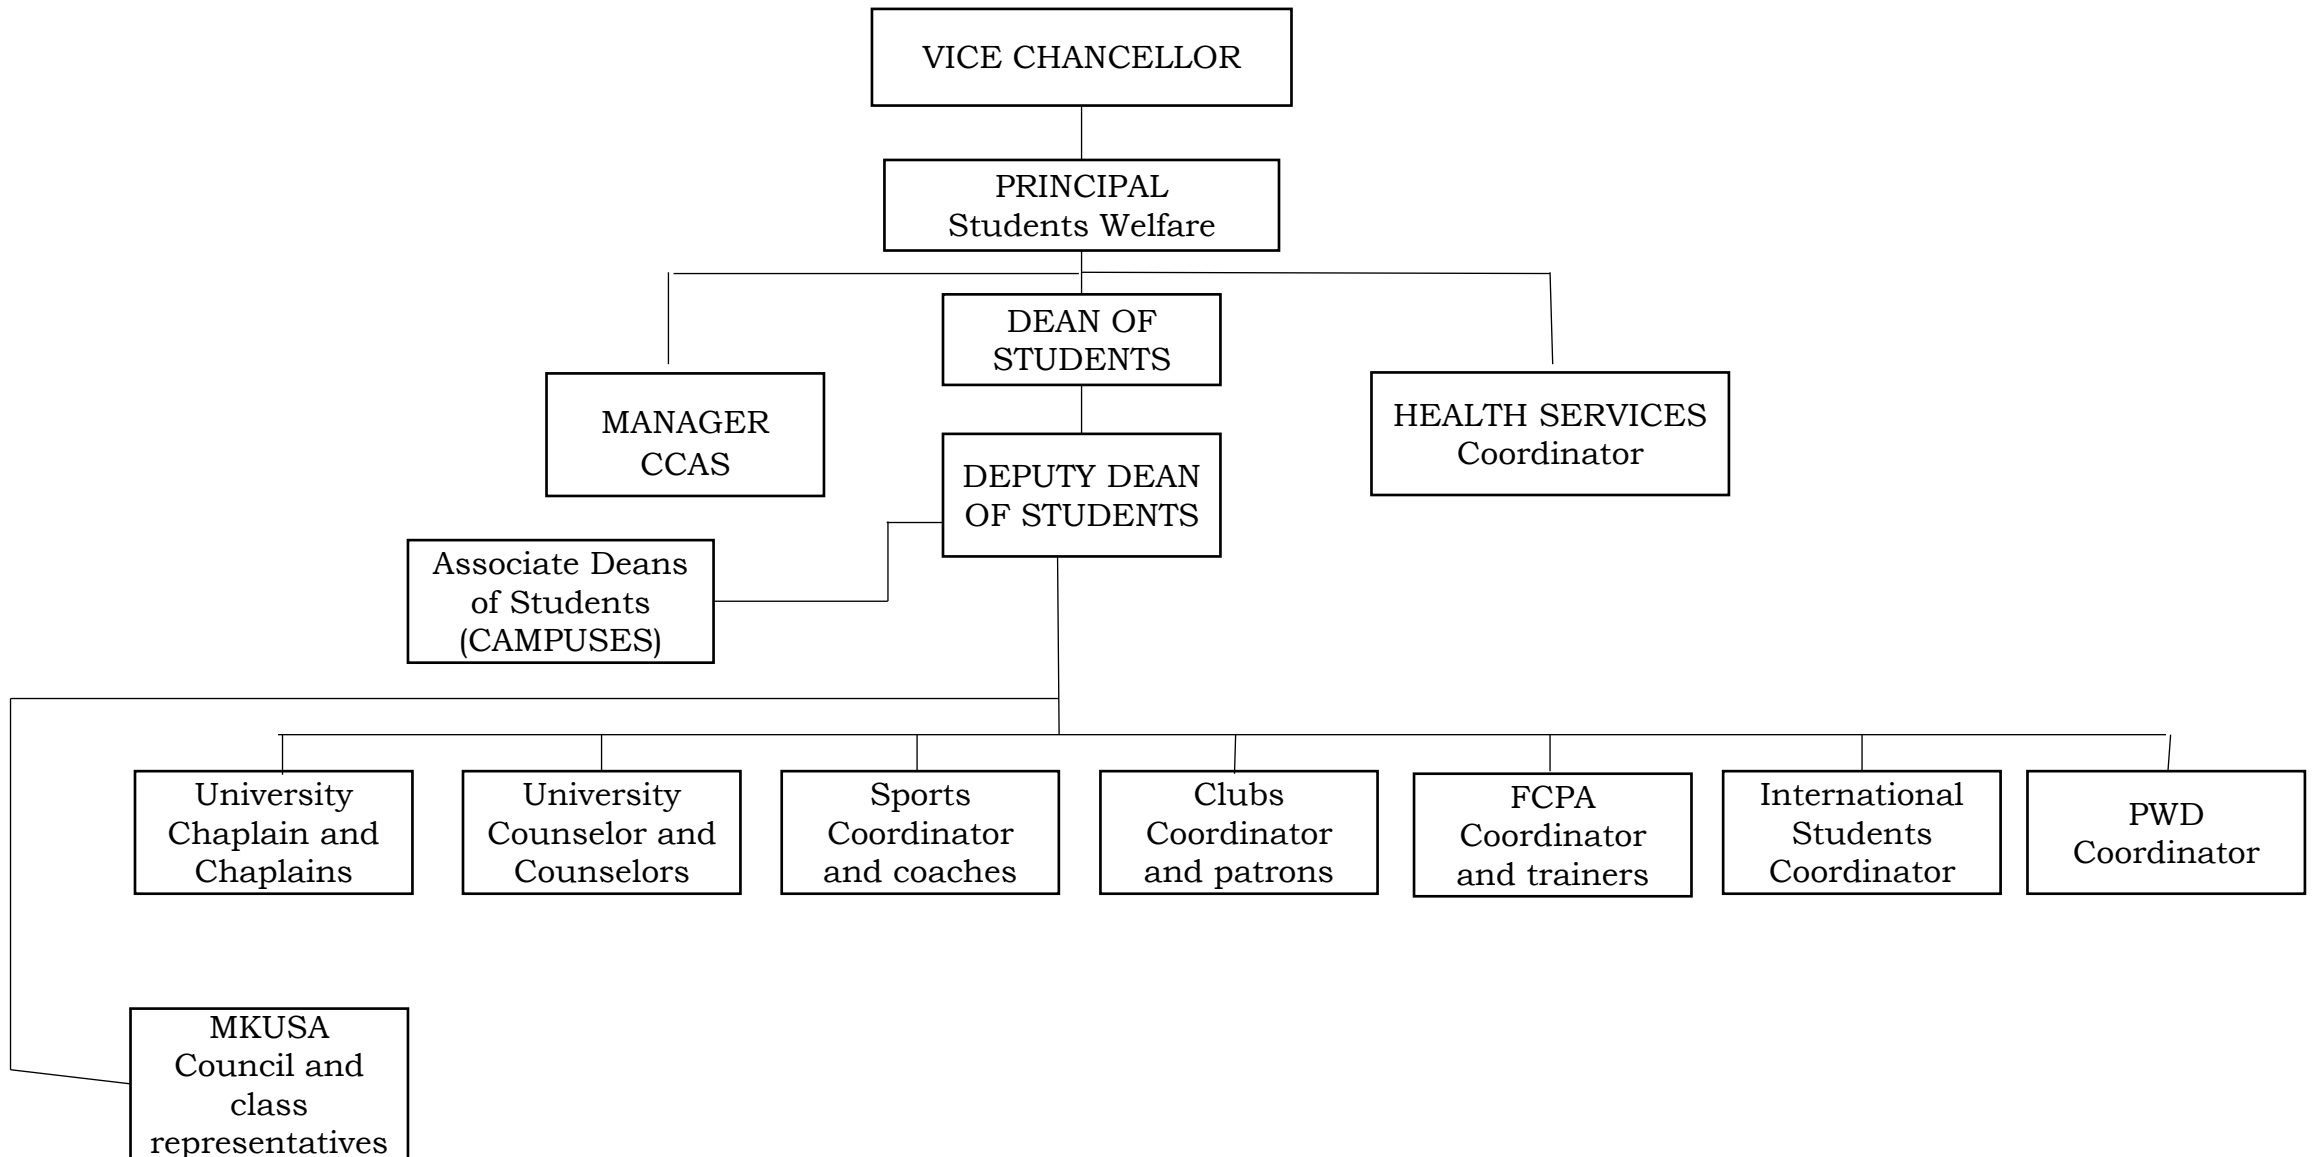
VICE CHANCELLOR

PRINCIPAL
Students Welfare

MANAGER
CCAS

DEAN OF STUDENTS

HEALTH SERVICES
Coordinator

DEPUTY DEAN OF STUDENTS

Associate Deans of Students (CAMPUSES)

University Chaplain and Chaplains

University Counselor and Counselors

Sports Coordinator and coaches

Clubs Coordinator and patrons

FCPA Coordinator and trainers

International Students Coordinator

PWD Coordinator

MKUSA Council and class representatives